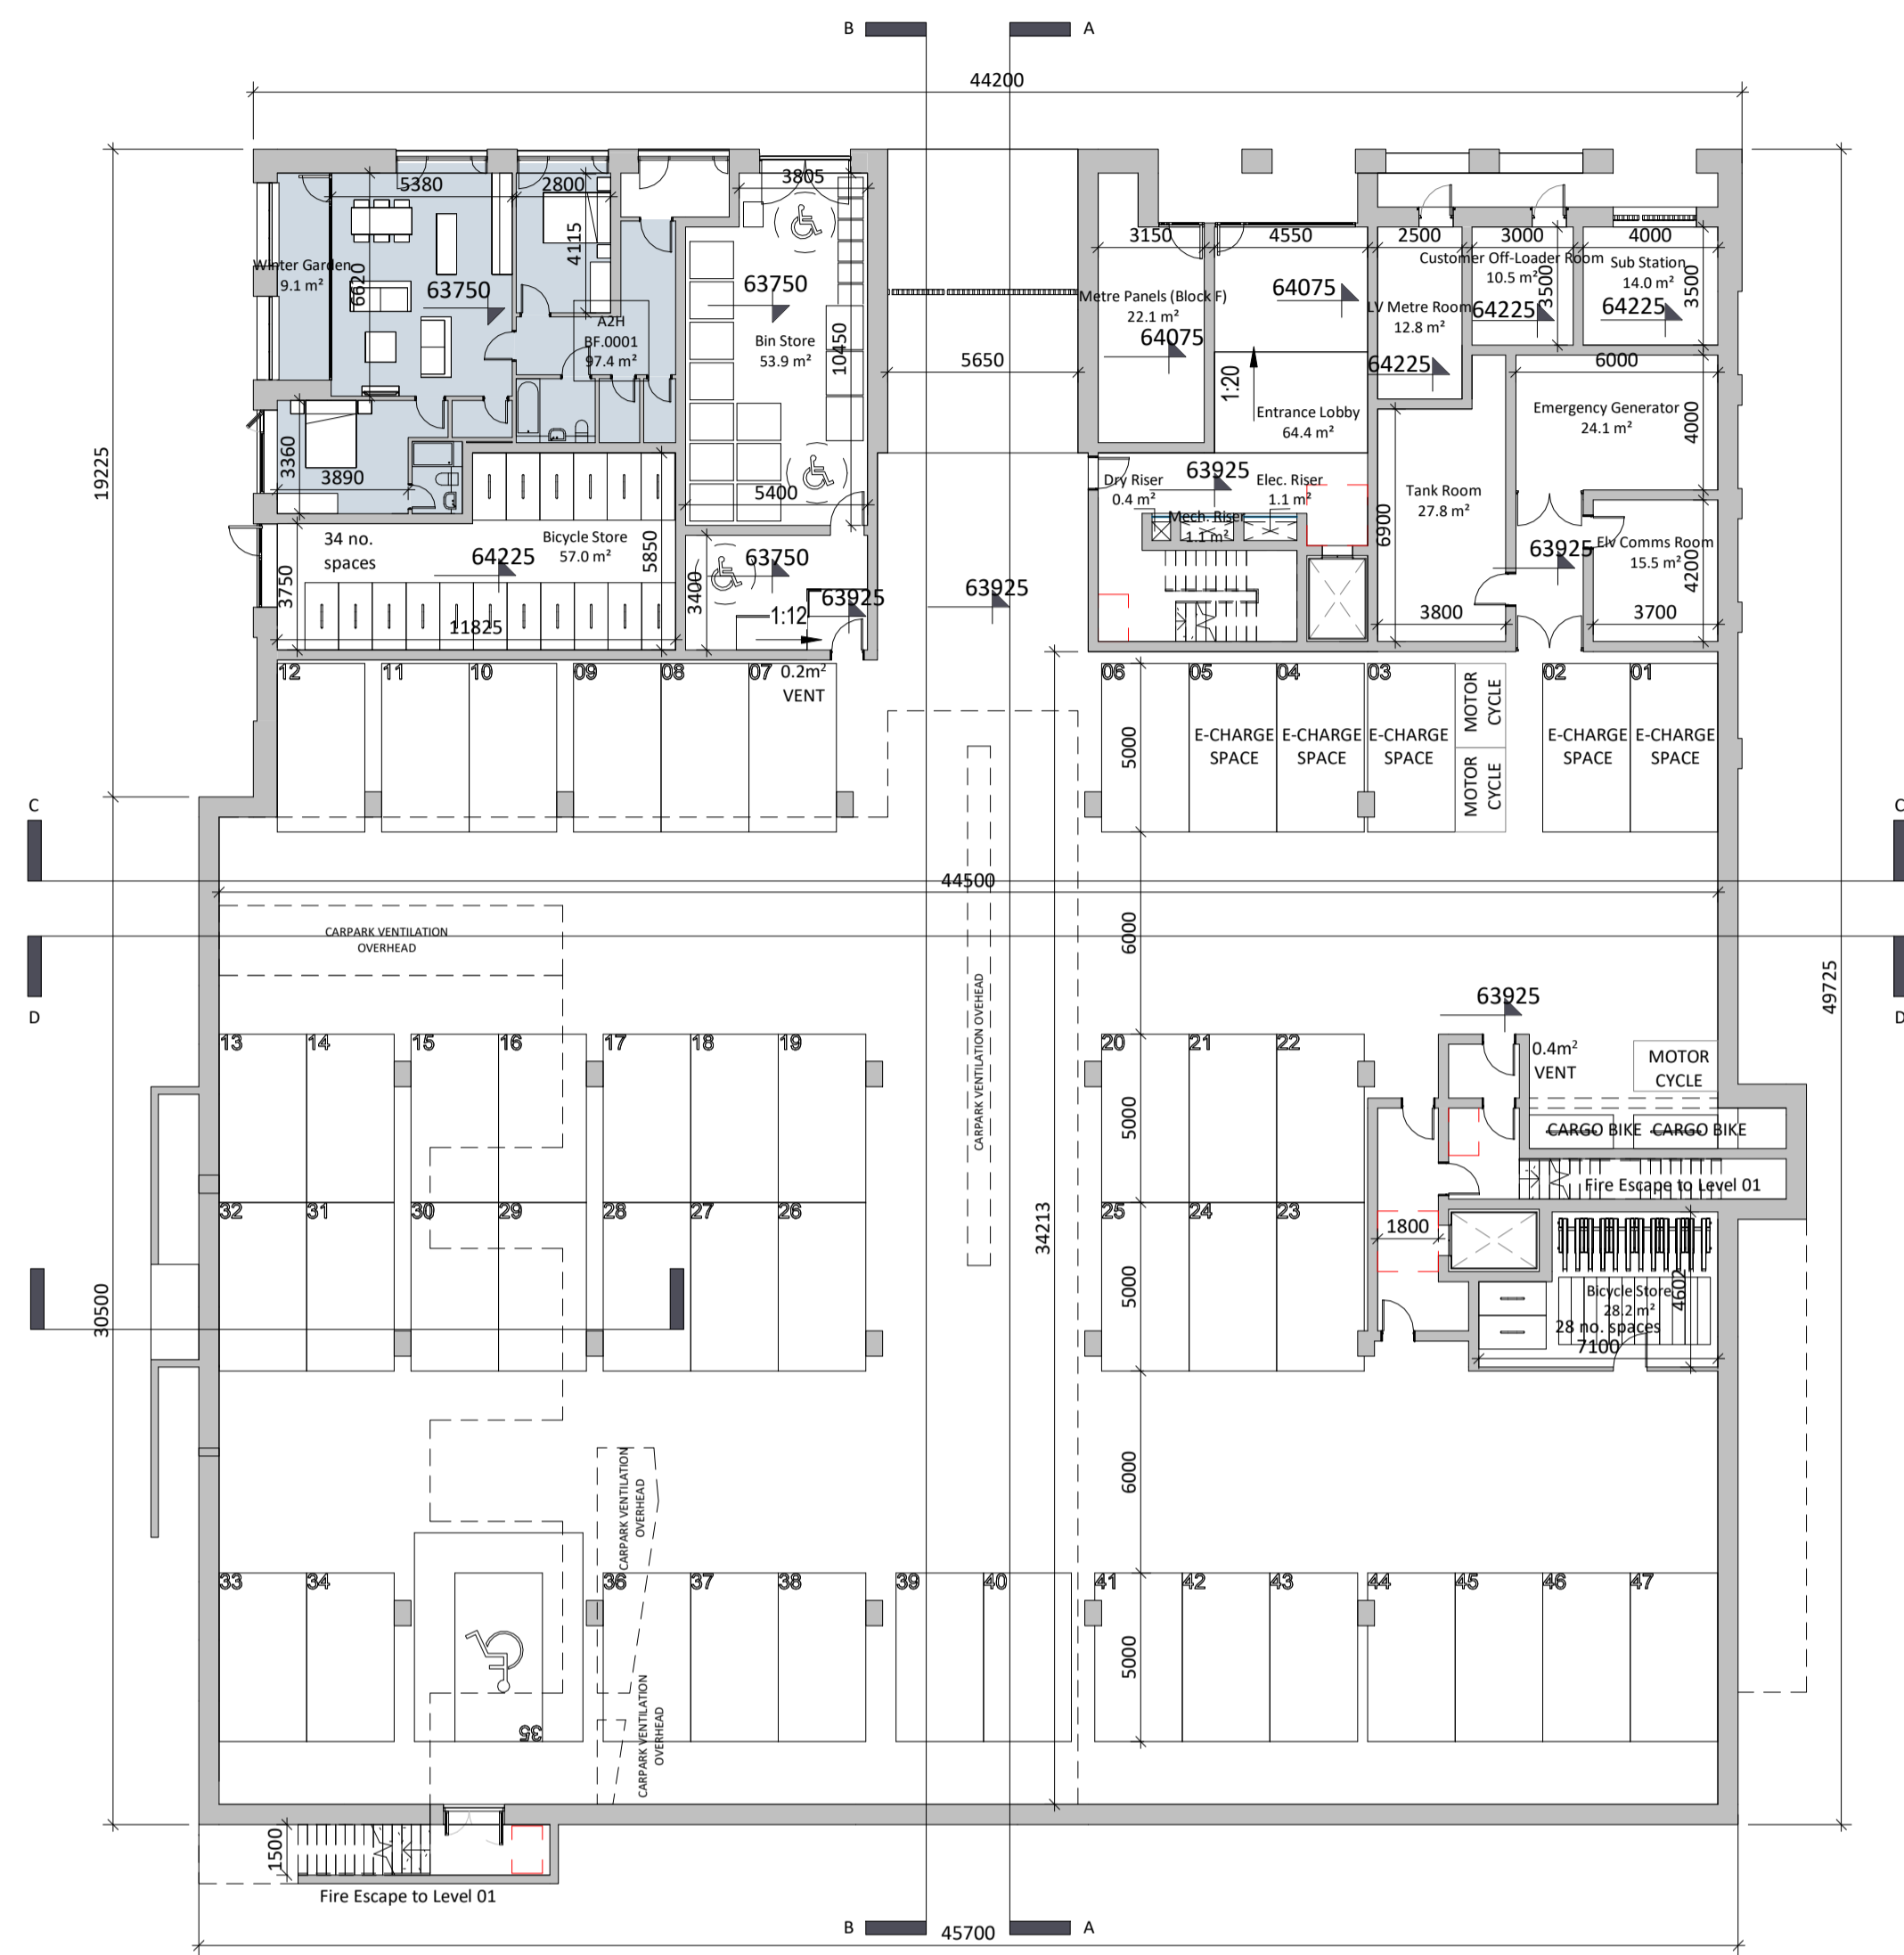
B A

44200

5380
2800
3805
Winter Garden
9.1 m²
6620
63750
4115
A2H
BF.0001
97.4 m²
63750
Bin Store
53.9 m²
10450
3360
3890
5400
34 no. spaces
Bicycle Store
57.0 m²
64225
5850
63750
3750
3400
1:12
63925
11825

5650
63925

3150
4550
2500
3000
4000
Customer Off-Loader Room
10.5 m²
Sub Station
14.0 m²
Metre Panels (Block F)
22.1 m²
64075
64075
LV Metre Room
12.8 m²
64225
3500
64225
3500
64225
1:20
Entrance Lobby
64.4 m²
6000
Emergency Generator
24.1 m²
4000
Dry Riser
0.4 m²
63925
Elec. Riser
1.1 m²
Mech. Riser
1.1 m²
6900
Tank Room
27.8 m²
63925
ElV Comms Room
15.5 m²
4200
3800
3700

19225

12 11 10 09 08 07 0.2m² VENT
06 05 04 03 02 01
5000
E-CHARGE SPACE
E-CHARGE SPACE
E-CHARGE SPACE
MOTOR CYCLE
MOTOR CYCLE
E-CHARGE SPACE
E-CHARGE SPACE

C C
44500
D D

CARPARK VENTILATION OVERHEAD
6000
CARPARK VENTILATION OVERHEAD
63925
0.4m² VENT
MOTOR CYCLE
CARGO BIKE CARGO BIKE
Fire Escape to Level 01
13 14 15 16 17 18 19
20 21 22
5000
32 31 30 29 28 27 26
25 24 23
1800
34213
49725
30500
5000
Bicycle Store
28.2 m²
28 no. spaces
4602
7100
6000
CARPARK VENTILATION OVERHEAD
33 34 36 37 38 39 40 41 42 43 44 45 46 47
5000
35
CARPARK VENTILATION OVERHEAD
1500
Fire Escape to Level 01

B 45700 A